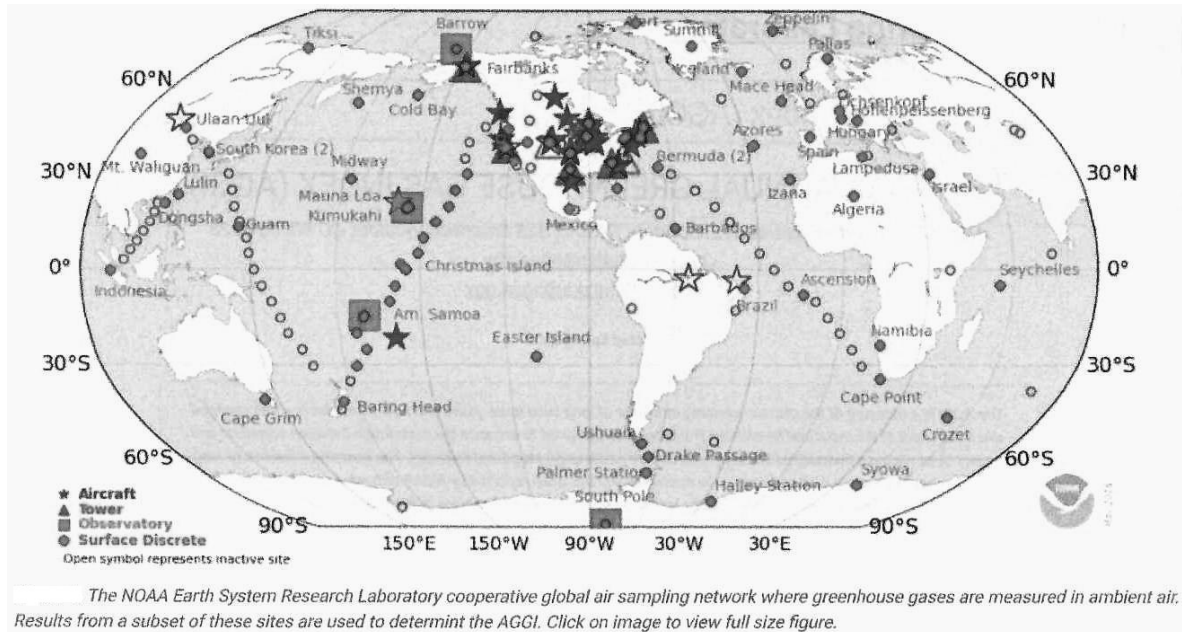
Barrow
Tiksi
Alert
Summit
Zeppelin
Pallas
60°N
60°N
Fairbanks
Iceland
Mace Head
Shemya
Cold Bay
Ochsenkopf
Hohenpeissenberg
Ulaan Uul
Hungary
Azores
Mt. Waliguan
South Korea (2)
Midway
Bermuda (2)
Spain
30°N
30°N
Lampedusa
Lulin
Israel
Mauna Loa
Izana
Kumukahi
Algeria
Dongsha
Guam
Mexico
Barbados
Christmas Island
0°
0°
Seychelles
Indonesia
Ascension
Brazil
Am. Samoa
Namibia
Easter Island
30°S
30°S
Cape Point
Cape Grim
Baring Head
Crozet
Ushuaia
60°S
Drake Passage
60°S
Palmer Station
Syowa
Halley Station
South Pole
★ Aircraft
▲ Tower
■ Observatory
● Surface Discrete
Open symbol represents inactive site
90°S
150°E
150°W
90°W
30°W
30°E
90°S
The NOAA Earth System Research Laboratory cooperative global air sampling network where greenhouse gases are measured in ambient air. Results from a subset of these sites are used to determint the AGGI. Click on image to view full size figure.